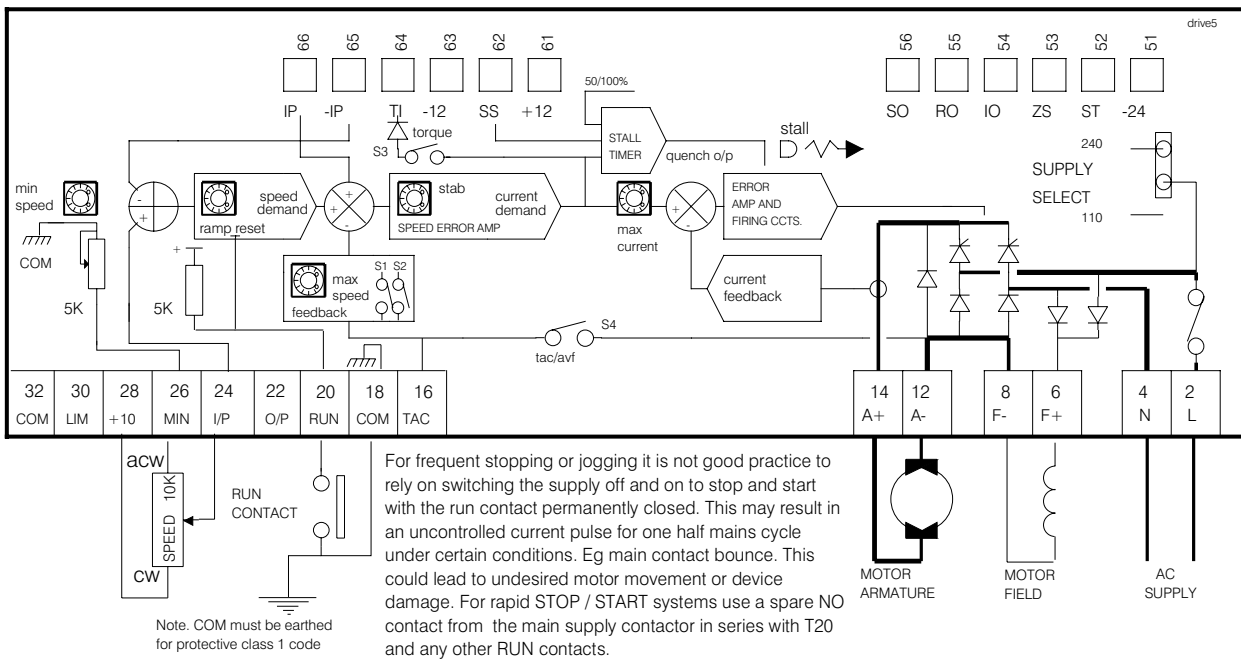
drive5

66 65 64 63 62 61

IP -IP TI -12 SS +12

50/100%

56 55 54 53 52 51

SO RO IO ZS ST -24

torque

S3

STALL TIMER

quench o/p

stall

240

SUPPLY SELECT

110

min speed

COM

5K

speed demand

ramp reset

stab

current demand

SPEED ERROR AMP

max current

ERROR AMP AND FIRING CCTS.

5K

max speed

S1 S2

feedback

current feedback

S4

tac/avf

| 32 | 30 | 28 | 26 | 24 | 22 | 20 | 18 | 16 |
|---|---|---|---|---|---|---|---|---|
| COM | LIM | +10 | MIN | I/P | O/P | RUN | COM | TAC |

| 14 | 12 | 8 | 6 | 4 | 2 |
|---|---|---|---|---|---|
| A+ | A- | F- | F+ | N | L |

acw

10K

SPEED

cw

RUN CONTACT

For frequent stopping or jogging it is not good practice to rely on switching the supply off and on to stop and start with the run contact permanently closed. This may result in an uncontrolled current pulse for one half mains cycle under certain conditions. Eg main contact bounce. This could lead to undesired motor movement or device damage. For rapid STOP / START systems use a spare NO contact from the main supply contactor in series with T20 and any other RUN contacts.

Note. COM must be earthed for protective class 1 code

MOTOR ARMATURE

MOTOR FIELD

AC SUPPLY